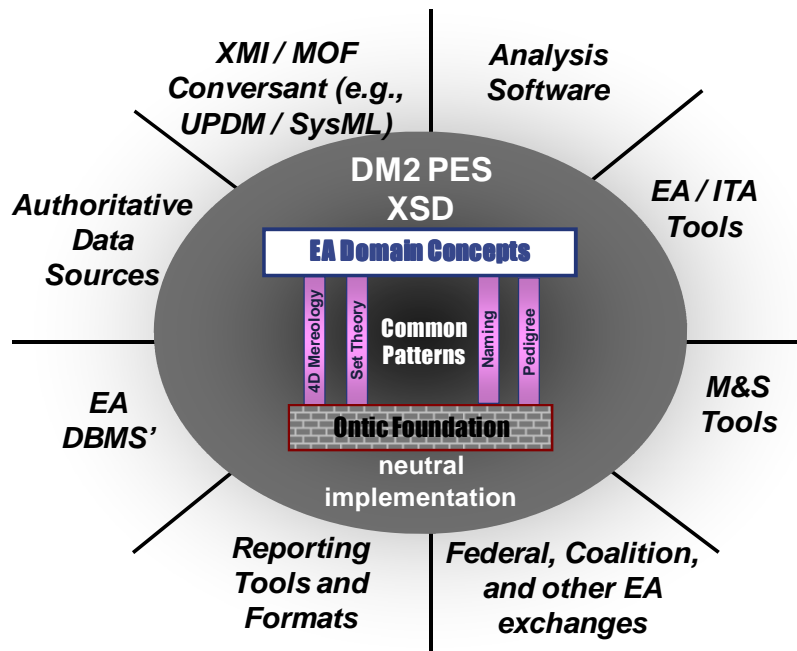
XMI / MOF Conversant (e.g., UPDM / SysML)

Analysis Software

Authoritative Data Sources

EA / ITA Tools

DM2 PES XSD

EA Domain Concepts

4D Mereology

Set Theory

Common Patterns

Naming

Pedigree

Ontic Foundation

neutral implementation

EA DBMS'

M&S Tools

Reporting Tools and Formats

Federal, Coalition, and other EA exchanges